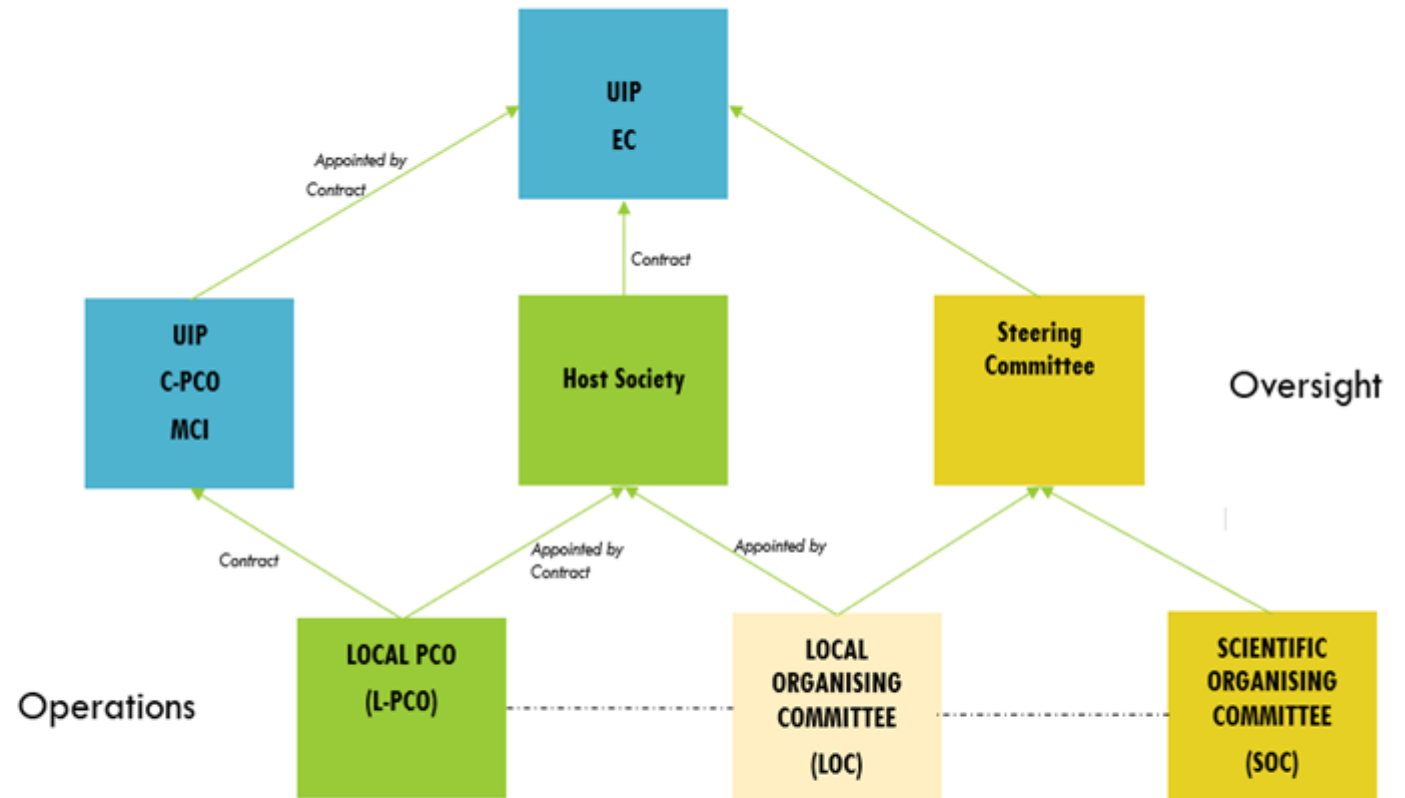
UIP
EC

Appointed by
Contract

Contract

UIP
C-PCO
MCI

Host Society

Steering Committee

Oversight

Contract

Appointed by
Contract

Appointed by

Operations

LOCAL PCO
(L-PCO)

LOCAL ORGANISING COMMITTEE
(LOC)

SCIENTIFIC ORGANISING COMMITTEE
(SOC)